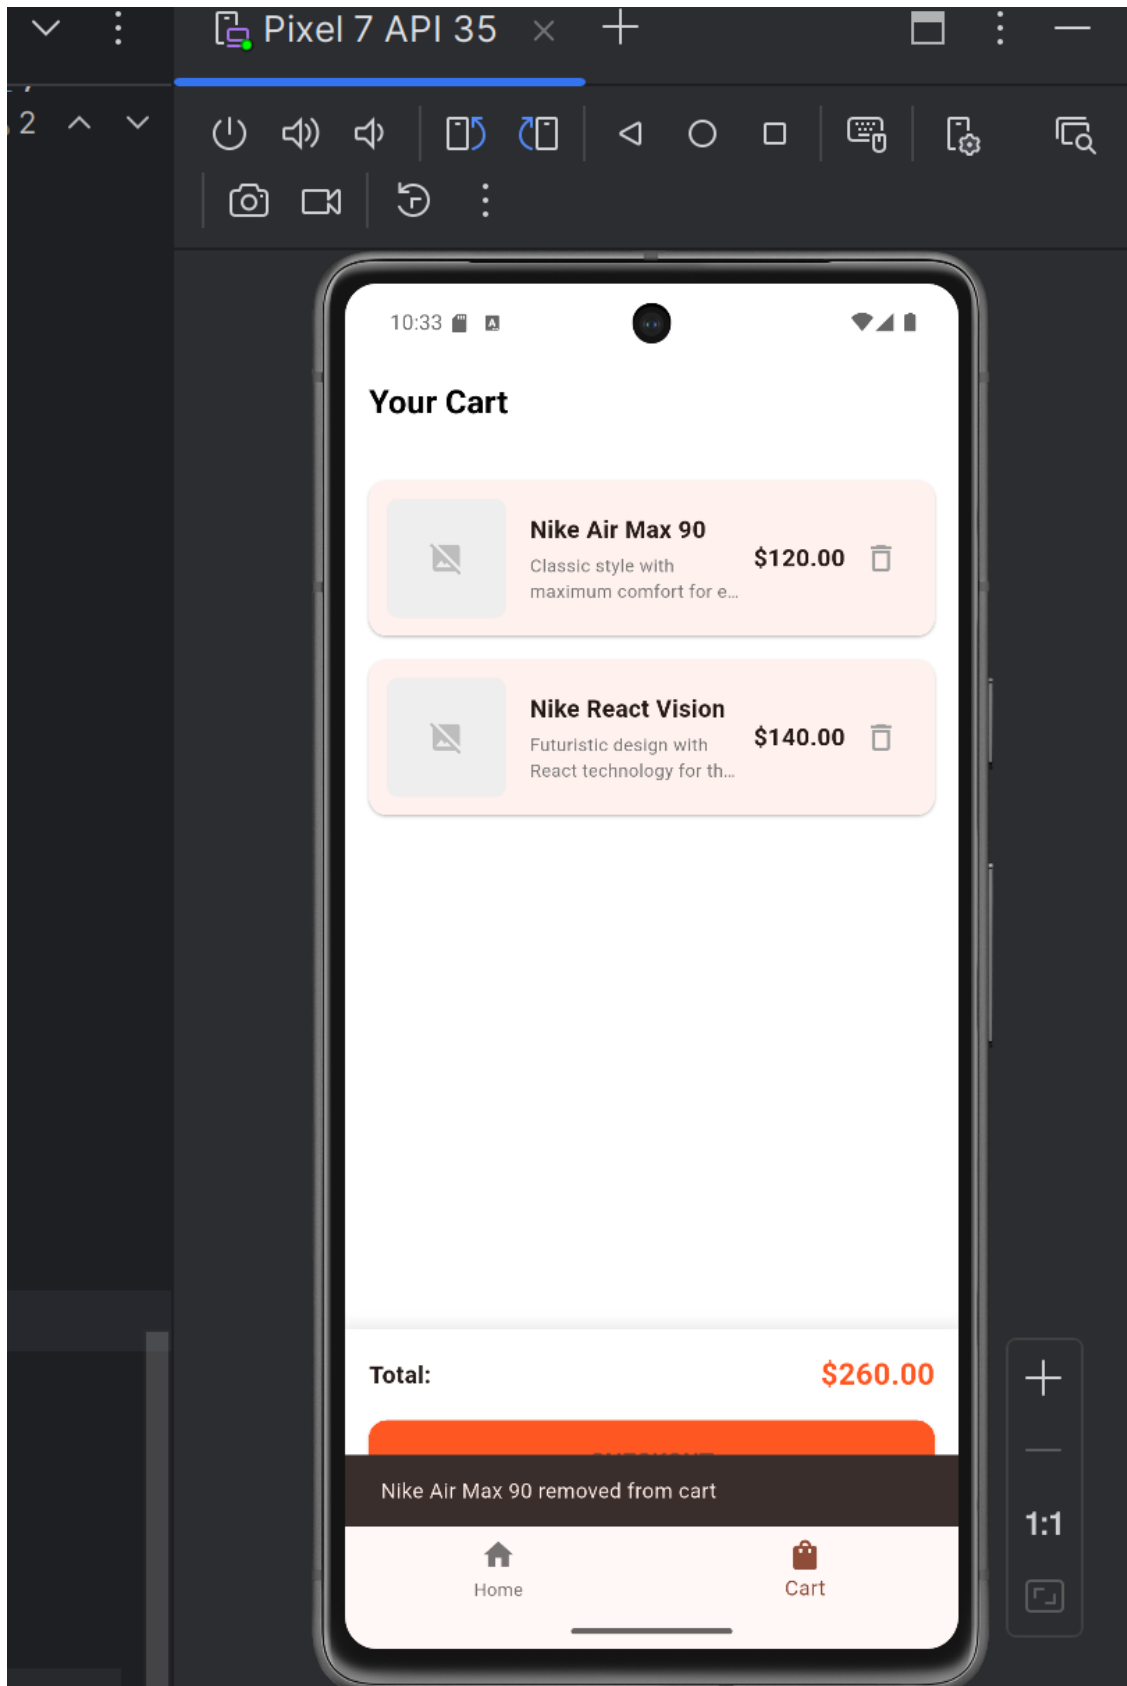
Pixel 7 API 35

2

10:33

Your Cart

Nike Air Max 90
Classic style with maximum comfort for e...
$120.00

Nike React Vision
Futuristic design with React technology for th...
$140.00

Total:
$260.00

Nike Air Max 90 removed from cart

Home
Cart

1:1